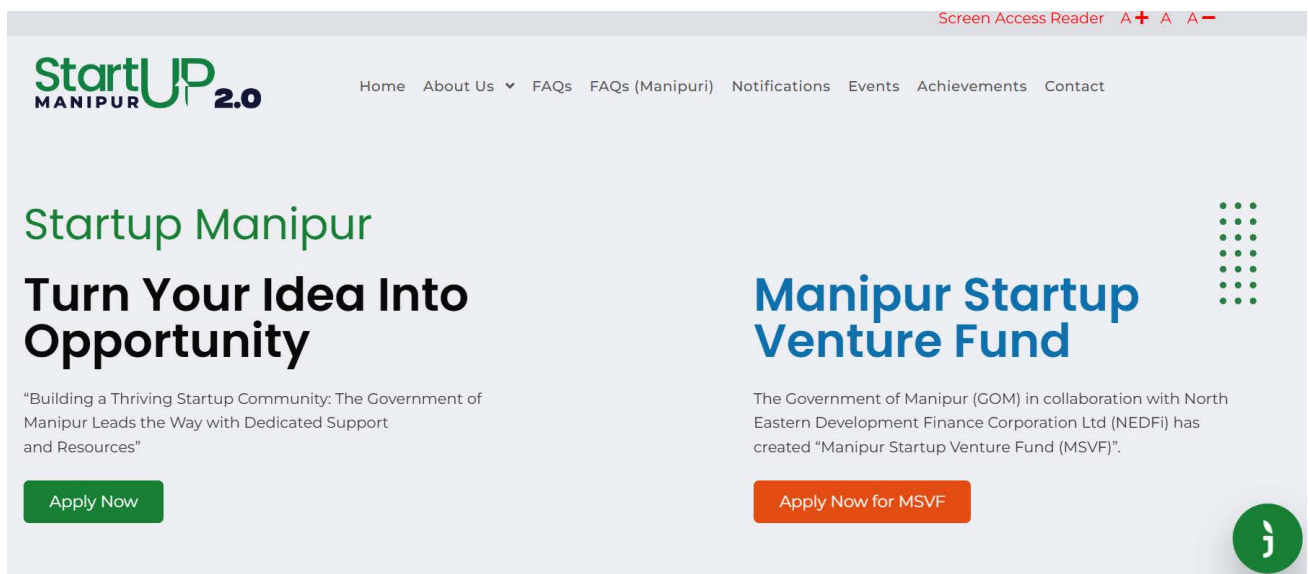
Screen Access Reader A+ A A−

StartUP MANIPUR 2.0

Home About Us FAQs FAQs (Manipuri) Notifications Events Achievements Contact

Startup Manipur

Turn Your Idea Into Opportunity

“Building a Thriving Startup Community: The Government of Manipur Leads the Way with Dedicated Support and Resources”

Apply Now

Manipur Startup Venture Fund

The Government of Manipur (GOM) in collaboration with North Eastern Development Finance Corporation Ltd (NEDFi) has created “Manipur Startup Venture Fund (MSVF)”.

Apply Now for MSVF